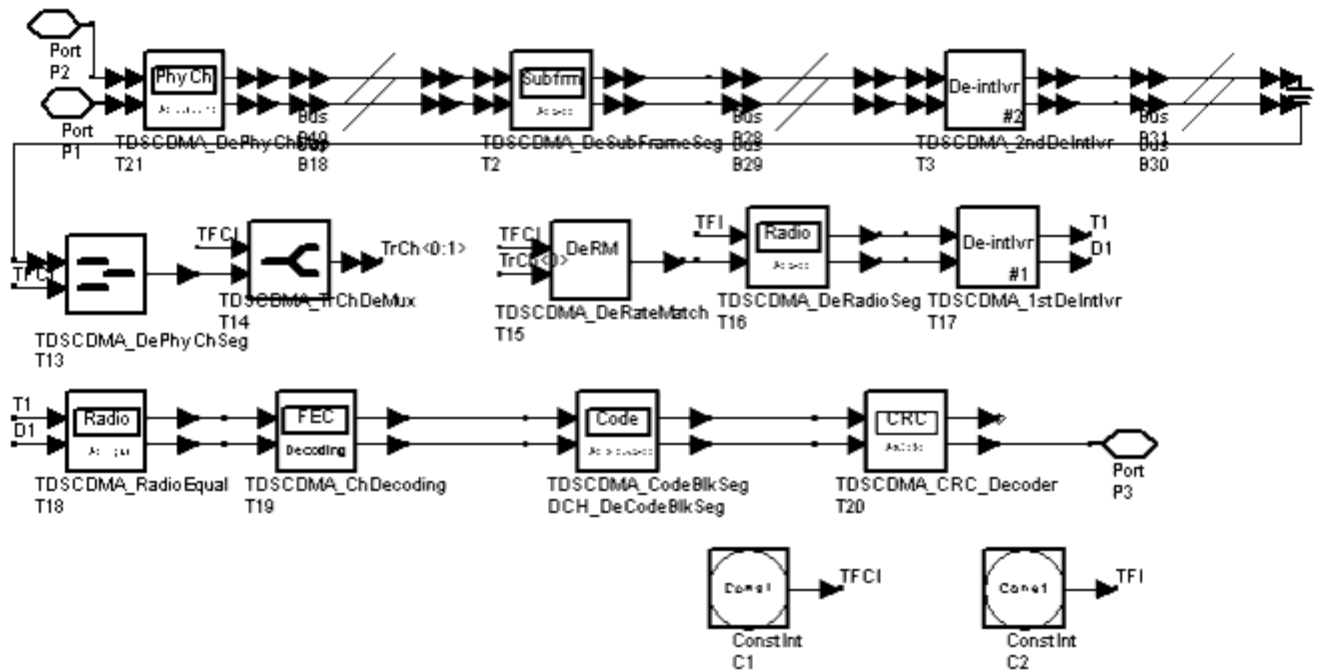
Port
P2

Port
P1

PhyCh
TDSCDMA_DePhyChSeg
T21

Bus
B19
B18

Subfrm
TDSCDMA_DeSubFrameSeg
T2

Bus
B28
B29

De-intlvr
#2
TDSCDMA_2ndDeIntlvr
T3

Bus
B31
B30

TFCI
TDSCDMA_DePhyChSeg
T13

TFCI
TDSCDMA_TrChDeMux
T14

TrCh<0:1>

TFCI
TrCh<0>
DeRM
TDSCDMA_DeRateMatch
T15

TFI
Radio
TDSCDMA_DeRadioSeg
T16

De-intlvr
#1
TDSCDMA_1stDeIntlvr
T17

T1
D1

T1
D1
Radio
TDSCDMA_RadioEqual
T18

FEC
Decoding
TDSCDMA_ChDecoding
T19

Code
TDSCDMA_CodeBlkSeg
DCH_DeCodeBlkSeg

CRC
TDSCDMA_CRC_Decoder
T20

Port
P3

Const
TFCI
ConstInt
C1

Const
TFI
ConstInt
C2